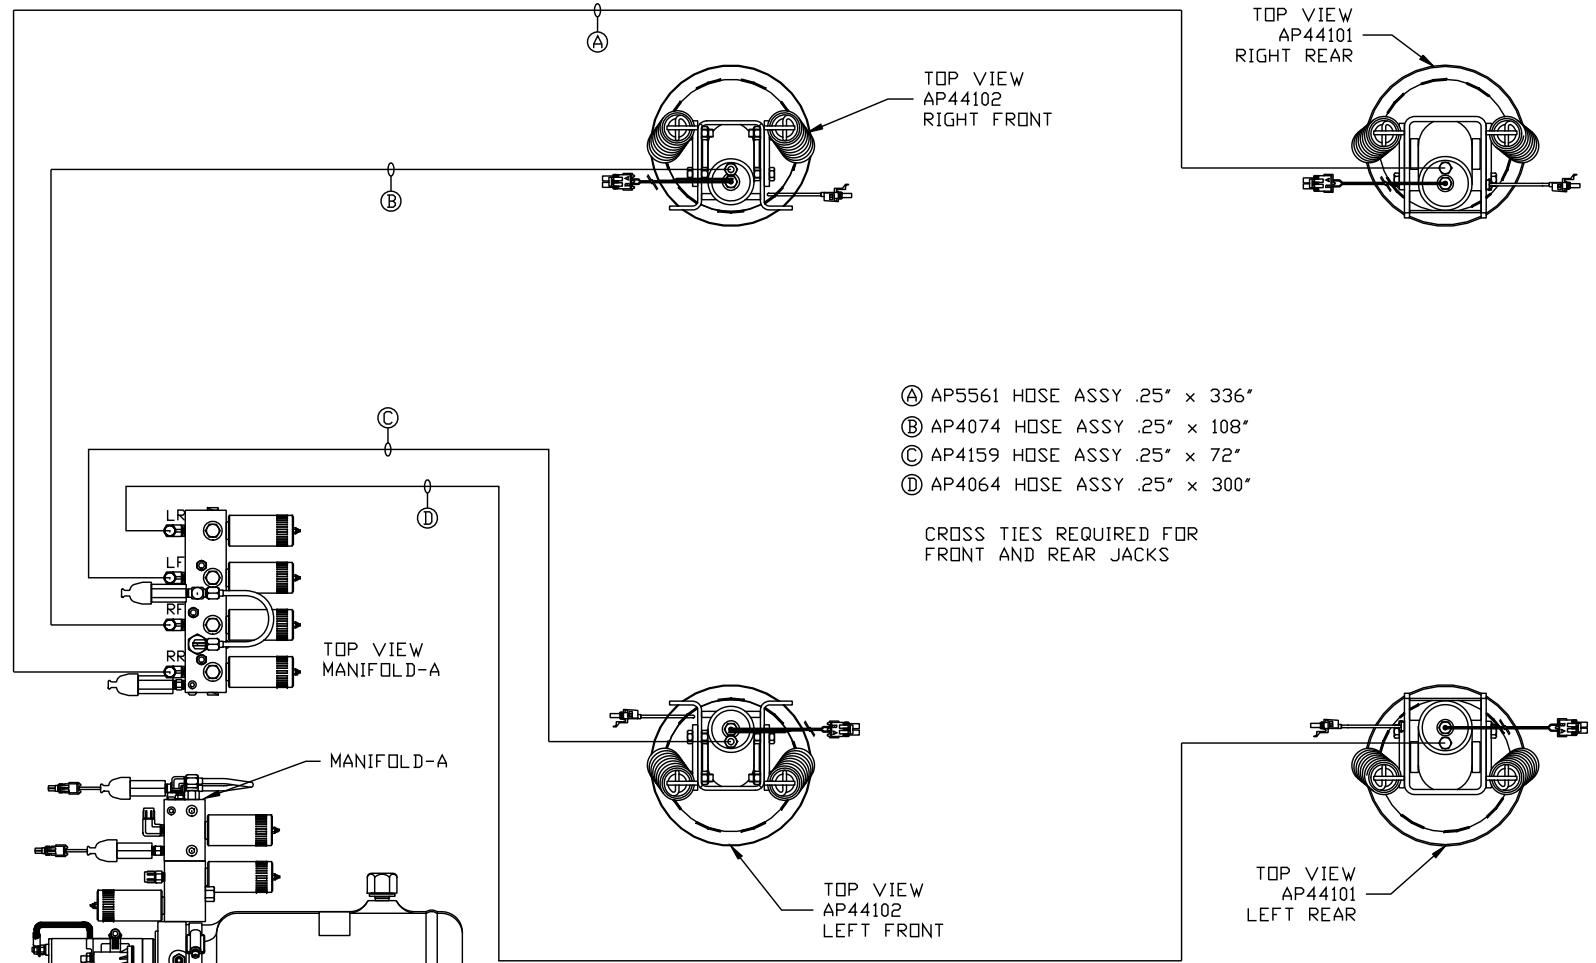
A

TOP VIEW
AP44101
RIGHT REAR

TOP VIEW
AP44102
RIGHT FRONT

B

A AP5561 HOSE ASSY .25″ x 336″
B AP4074 HOSE ASSY .25″ x 108″
C AP4159 HOSE ASSY .25″ x 72″
D AP4064 HOSE ASSY .25″ x 300″

CROSS TIES REQUIRED FOR FRONT AND REAR JACKS

C

D

LR
LF
RF
RR

TOP VIEW
MANIFOLD-A

MANIFOLD-A

TOP VIEW
AP44102
LEFT FRONT

TOP VIEW
AP44101
LEFT REAR